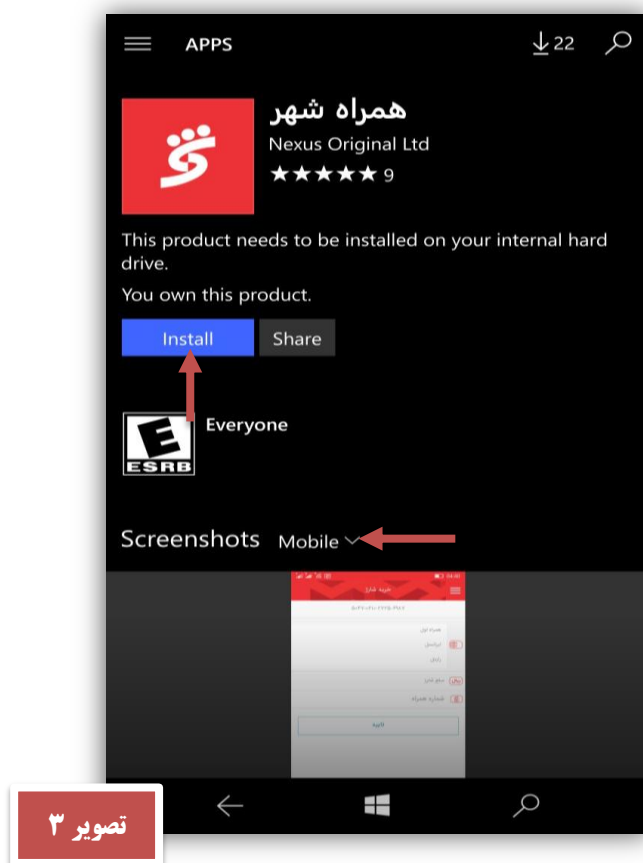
APPS

22

همراه شهر

Nexus Original Ltd

★★★★★ 9

This product needs to be installed on your internal hard drive.

You own this product.

Install

Share

E

ESRB

Everyone

Screenshots

Mobile

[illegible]

تصویر ۳